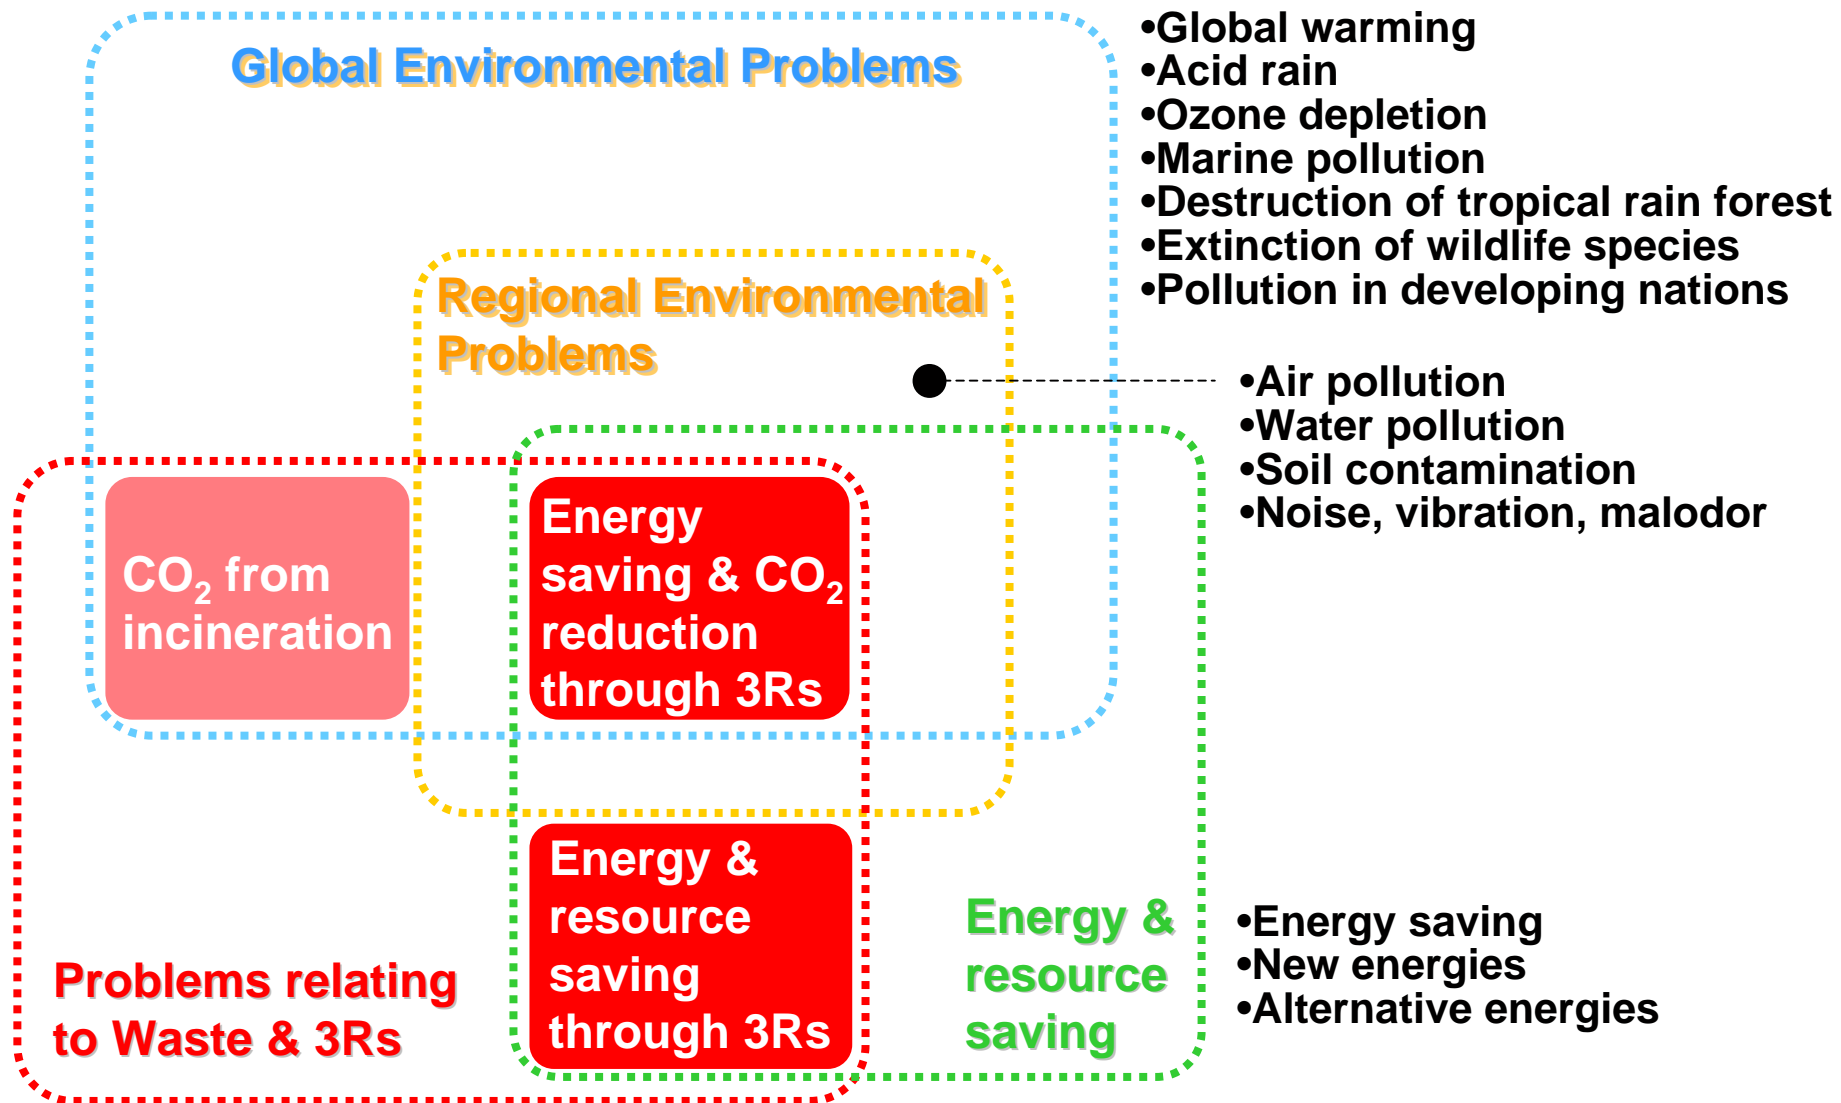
Global Environmental Problems

•Global warming
•Acid rain
•Ozone depletion
•Marine pollution
•Destruction of tropical rain forest
•Extinction of wildlife species
•Pollution in developing nations

Regional Environmental Problems

•Air pollution
•Water pollution
•Soil contamination
•Noise, vibration, malodor

$CO_2$ from incineration

Energy saving & $CO_2$ reduction through 3Rs

Energy & resource saving through 3Rs

Problems relating to Waste & 3Rs

Energy & resource saving

•Energy saving
•New energies
•Alternative energies